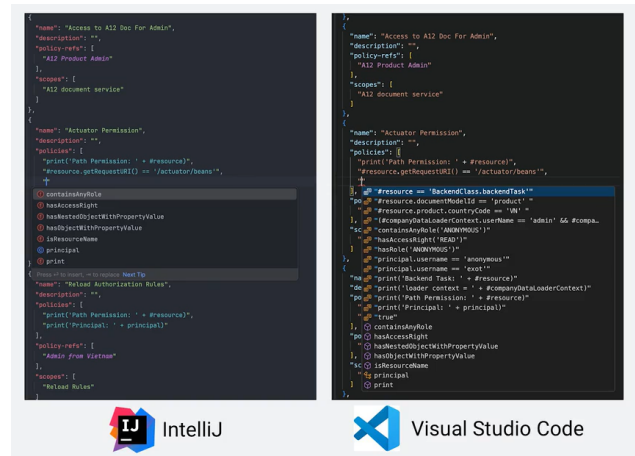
{
"name": "Access to A12 Doc For Admin",
"description": "",
"policy-refs": [
"A12 Product Admin"
],
"scopes": [
"A12 document service"
]
},
{
"name": "Actuator Permission",
"description": "",
"policies": [
"print('Path Permission: ' + #resource)",
"#resource.getRequestURI() == '/actuator/beans'",
""

containsAnyRole
hasAccessRight
hasNestedObjectWithPropertyValue
hasObjectWithPropertyValue
isResourceName
principal
print

Press ↵ to insert, → to replace Next Tip

"name": "Reload Authorization Rules",
"description": "",
"policies": [
"print('Path Permission: ' + #resource)",
"print('Principal: ' + principal)"
],
"policy-refs": [
"Admin from Vietnam"
],
"scopes": [
"Reload Rules"
]

IntelliJ

},
{
"name": "Access to A12 Doc For Admin",
"description": "",
"policy-refs": [
"A12 Product Admin"
],
"scopes": [
"A12 document service"
]
},
{
"name": "Actuator Permission",
"description": "",
"policies": [
"print('Path Permission: ' + #resource)",
"#resource.getRequestURI() == '/actuator/beans'",
""

"#resource == 'BackendClass.backendTask'"
"#resource.documentModelId == 'product' "
"#resource.product.countryCode == 'VN' "
"(#companyDataLoaderContext.userName == 'admin' && #compa…
"containsAnyRole('ANONYMOUS')"
"hasAccessRight('READ')"
"hasRole('ANONYMOUS')"
"principal.username == 'anonymous'"
"principal.username == 'exot'"
"print('Backend Task: ' + #resource)"
"print('loader context = ' + #companyDataLoaderContext)"
"print('Path Permission: ' + #resource)"
"print('Principal: ' + principal)"
"true"
containsAnyRole
hasAccessRight
hasNestedObjectWithPropertyValue
hasObjectWithPropertyValue
isResourceName
principal
print

Visual Studio Code